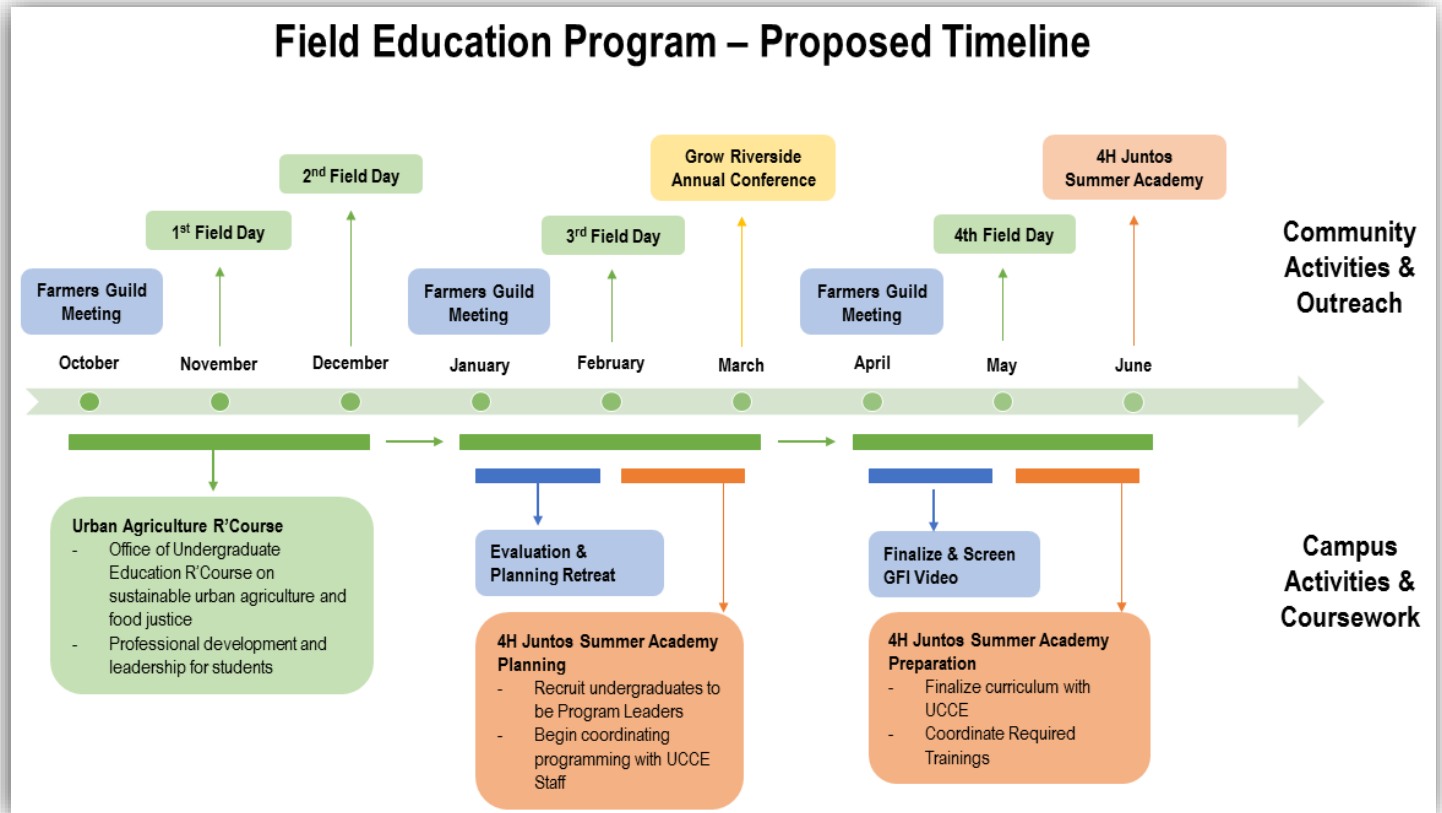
Field Education Program – Proposed Timeline

2$^{nd}$ Field Day

Grow Riverside Annual Conference

4H Juntos Summer Academy

1$^{st}$ Field Day

3$^{rd}$ Field Day

4th Field Day

Community Activities & Outreach

Farmers Guild Meeting

Farmers Guild Meeting

Farmers Guild Meeting

October

November

December

January

February

March

April

May

June

Urban Agriculture R'Course
- Office of Undergraduate Education R'Course on sustainable urban agriculture and food justice
- Professional development and leadership for students

Evaluation & Planning Retreat

Finalize & Screen GFI Video

Campus Activities & Coursework

4H Juntos Summer Academy Planning
- Recruit undergraduates to be Program Leaders
- Begin coordinating programming with UCCE Staff

4H Juntos Summer Academy Preparation
- Finalize curriculum with UCCE
- Coordinate Required Trainings